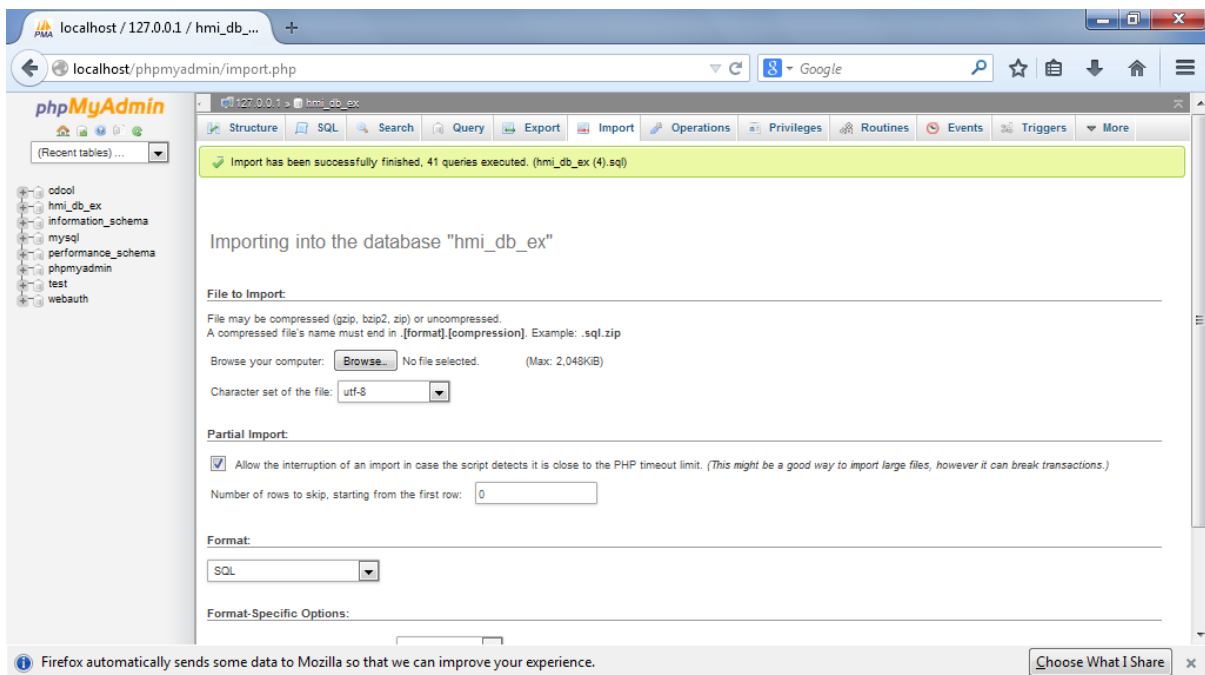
localhost / 127.0.0.1 / hmi_db_...

localhost/phpmyadmin/import.php

Google

phpMyAdmin

(Recent tables) ...

odool
hmi_db_ex
information_schema
mysql
performance_schema
phpmyadmin
test
webauth

127.0.0.1 » hmi_db_ex

Structure | SQL | Search | Query | Export | Import | Operations | Privileges | Routines | Events | Triggers | More

Import has been successfully finished, 41 queries executed. (hmi_db_ex (4).sql)

Importing into the database "hmi_db_ex"

File to Import:

File may be compressed (gzip, bzip2, zip) or uncompressed.
A compressed file's name must end in .[format].[compression]. Example: .sql.zip

Browse your computer: Browse... No file selected. (Max: 2,048KiB)

Character set of the file: utf-8

Partial Import:

Allow the interruption of an import in case the script detects it is close to the PHP timeout limit. (This might be a good way to import large files, however it can break transactions.)

Number of rows to skip, starting from the first row: 0

Format:

SQL

Format-Specific Options:

Firefox automatically sends some data to Mozilla so that we can improve your experience.

Choose What I Share